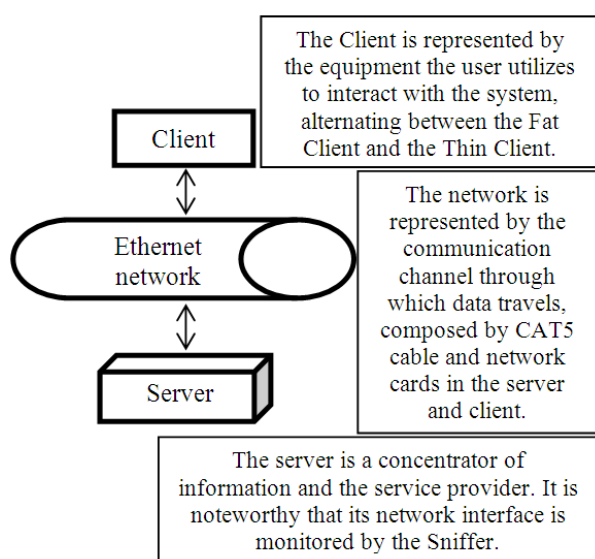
The Client is represented by the equipment the user utilizes to interact with the system, alternating between the Fat Client and the Thin Client.

Client

Ethernet network

The network is represented by the communication channel through which data travels, composed by CAT5 cable and network cards in the server and client.

Server

The server is a concentrator of information and the service provider. It is noteworthy that its network interface is monitored by the Sniffer.